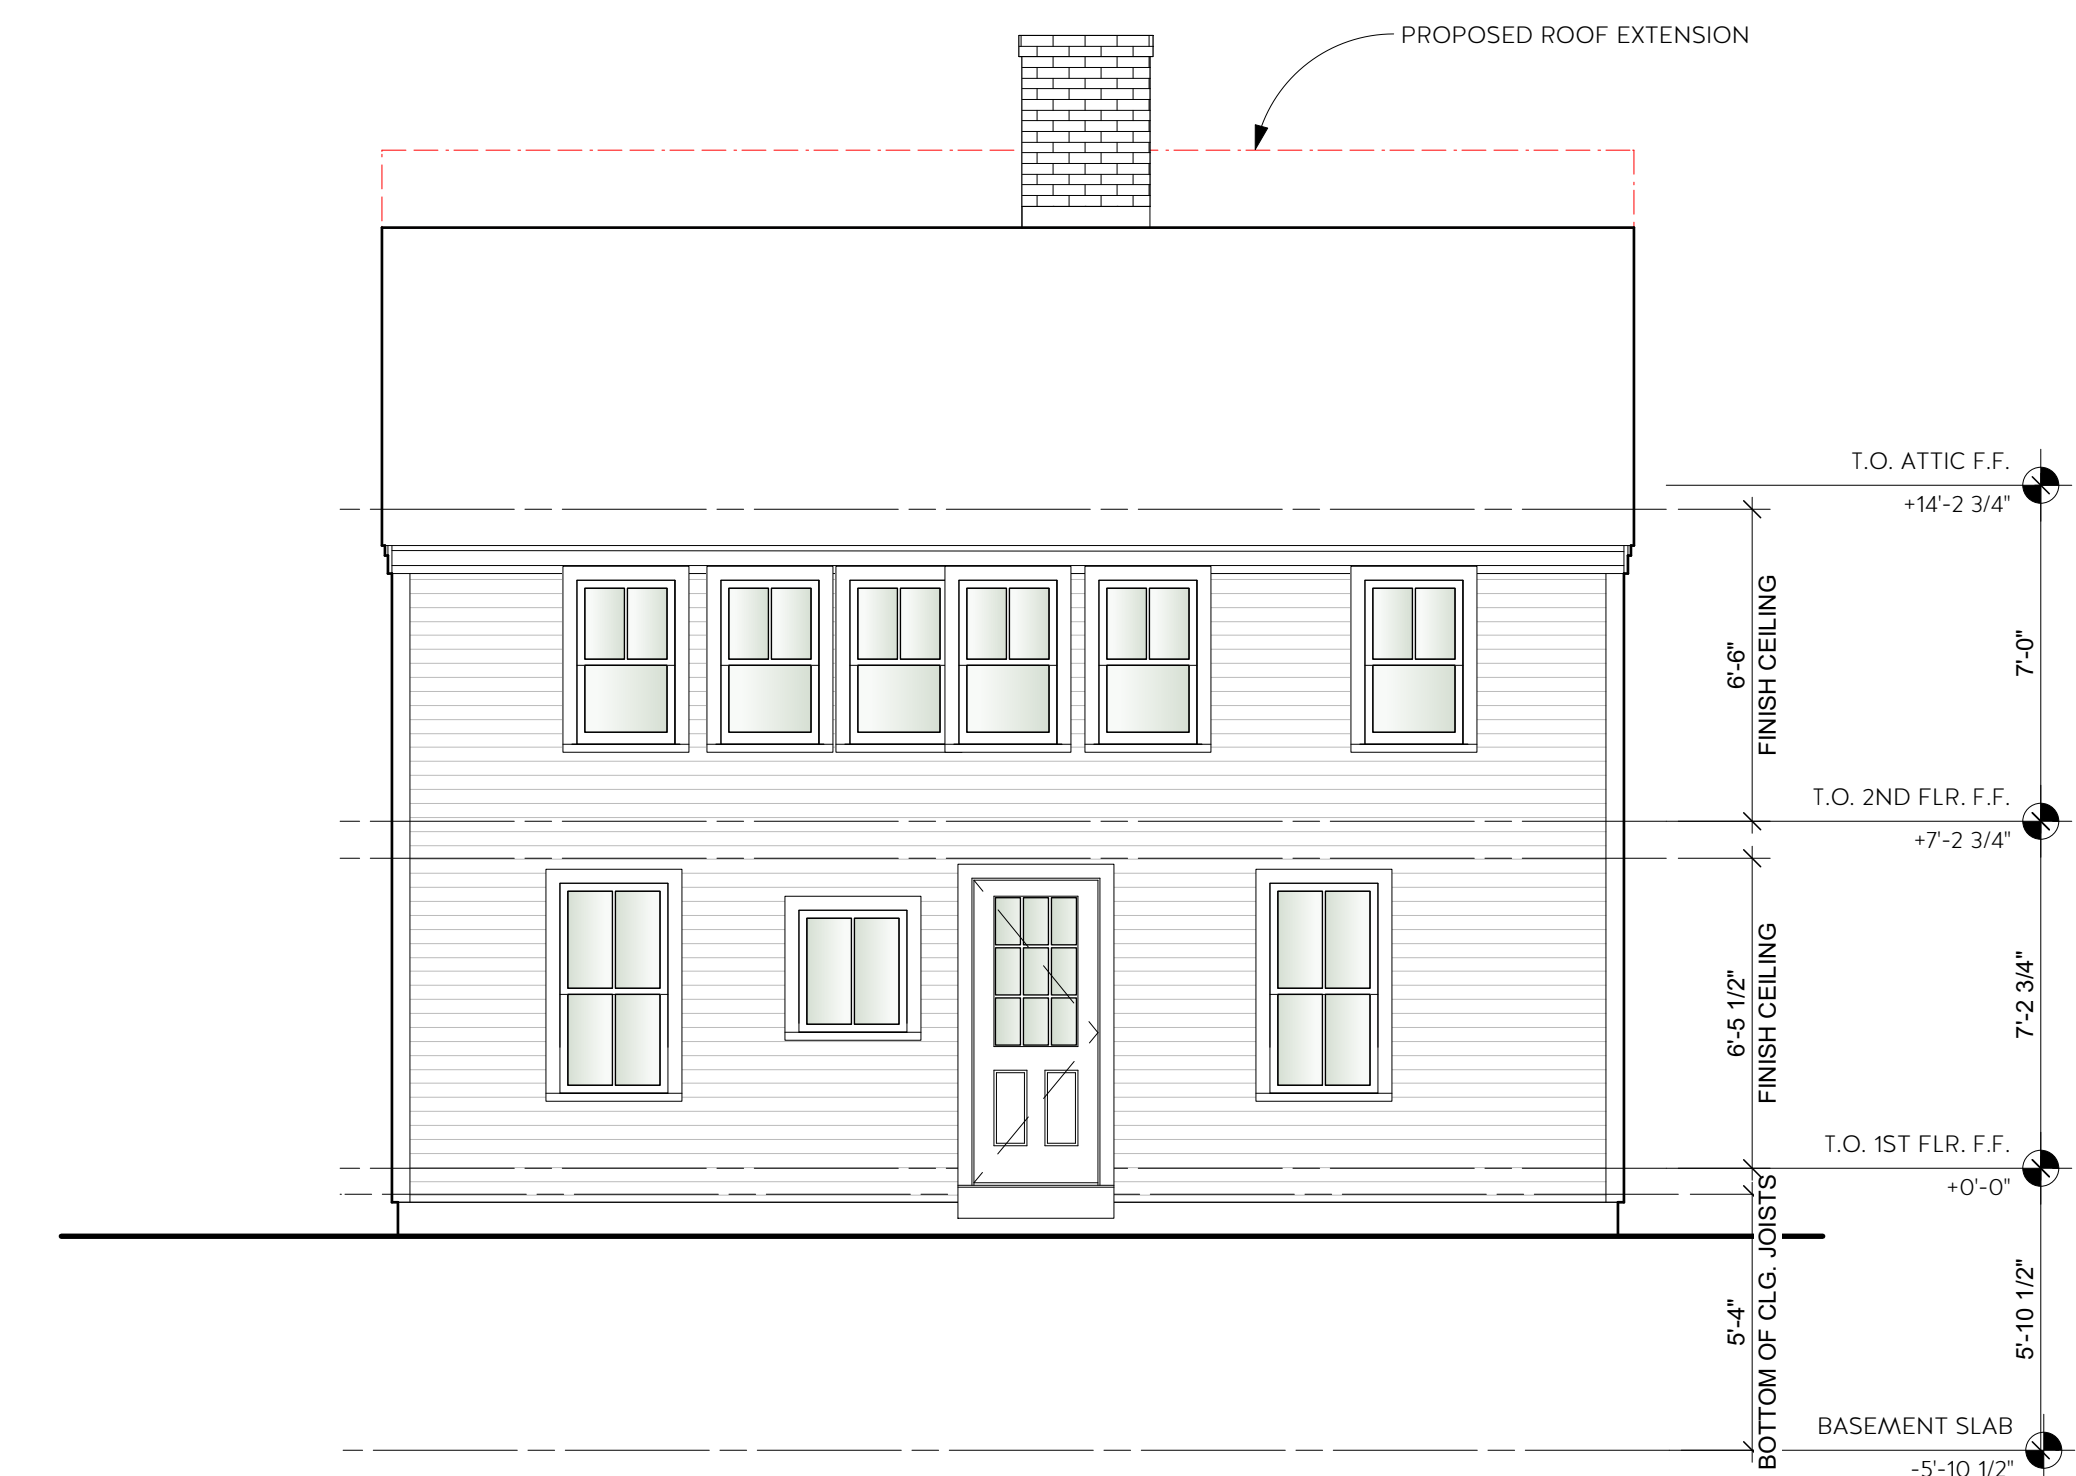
PROPOSED ROOF EXTENSION

T.O. ATTIC F.F.
+14'-2 3/4"

6'-6"
FINISH CEILING

7'-0"

T.O. 2ND FLR. F.F.
+7'-2 3/4"

6'-5 1/2"
FINISH CEILING

7'-2 3/4"

T.O. 1ST FLR. F.F.
+0'-0"

5'-4"
BOTTOM OF CLG. JOISTS

5'-10 1/2"

BASEMENT SLAB
-5'-10 1/2"